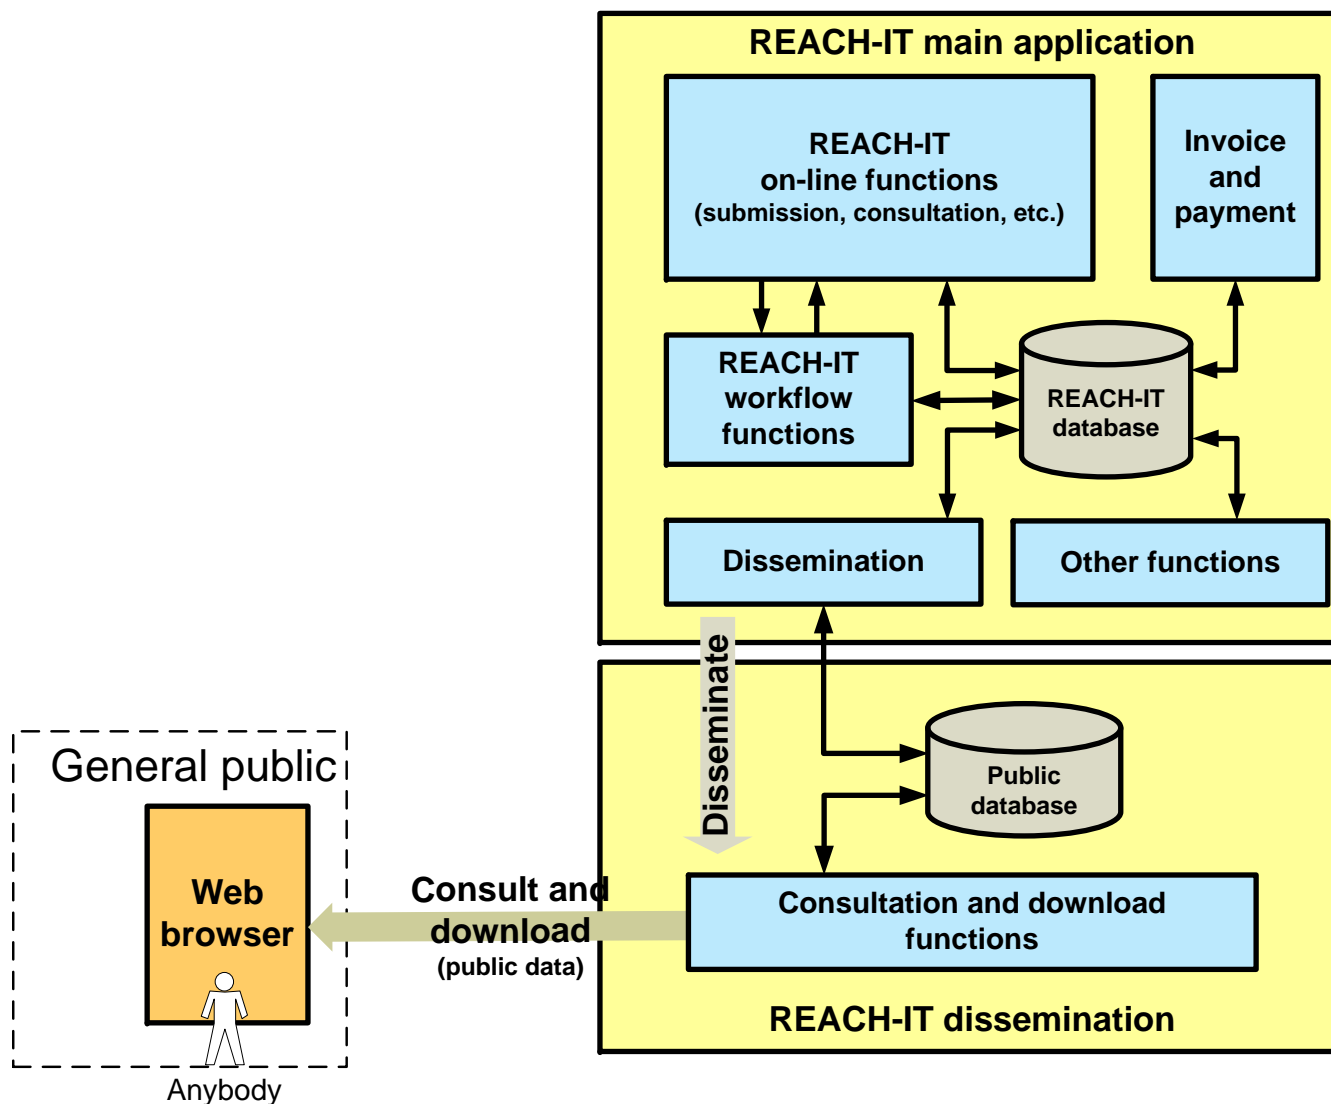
REACH-IT main application

REACH-IT on-line functions (submission, consultation, etc.)

Invoice and payment

REACH-IT workflow functions

REACH-IT database

Dissemination

Other functions

Disseminate

Public database

General public

Web browser

Anybody

Consult and download (public data)

Consultation and download functions

REACH-IT dissemination